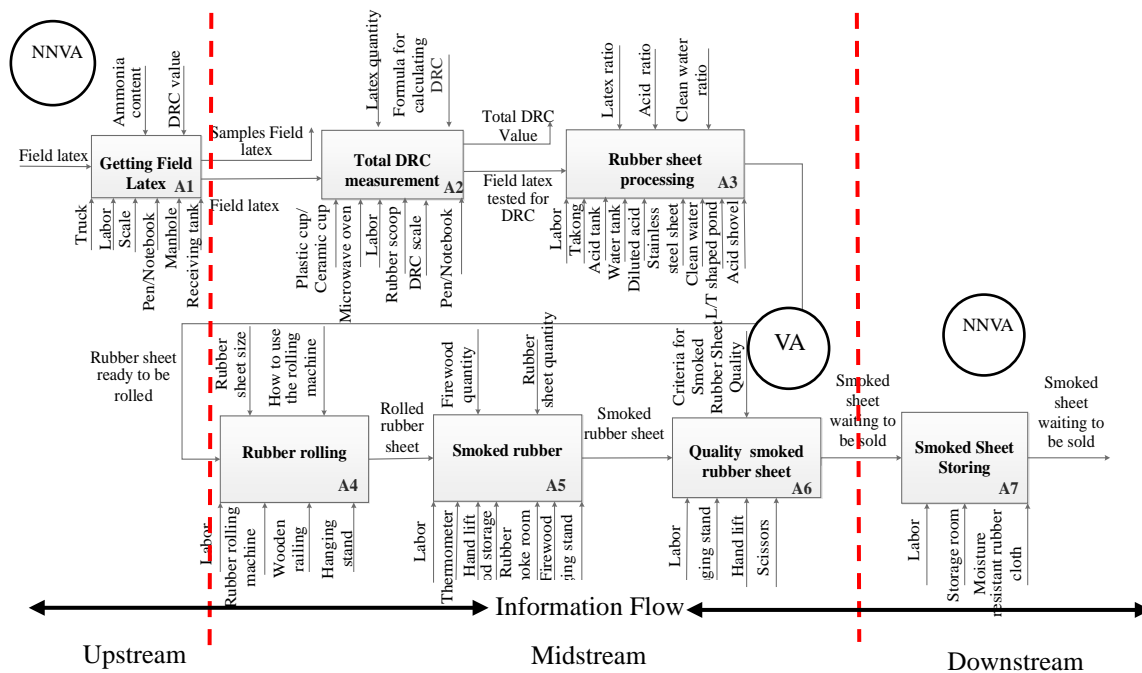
NNVA

Ammonia content
DRC value
Field latex
Getting Field Latex A1
Truck
Labor
Scale
Pen/Notebook
Manhole
Receiving tank

Samples Field latex
Field latex

Latex quantity
Formula for calculating DRC
Total DRC measurement A2
Plastic cup/ Ceramic cup
Microwave oven
Labor
Rubber scoop
DRC scale
Pen/Notebook

Total DRC Value
Field latex tested for DRC

Latex ratio
Acid ratio
Clean water ratio
Rubber sheet processing A3
Labor
Takong
Acid tank
Water tank
Diluted acid
Stainless steel sheet
Clean water
L/T shaped pond
Acid shovel

VA

NNVA

Rubber sheet ready to be rolled
Rubber sheet size
How to use the rolling machine
Rubber rolling A4
Labor
Rubber rolling machine
Wooden railing
Hanging stand

Rolled rubber sheet

Firewood quantity
Rubber sheet quantity
Smoked rubber A5
Labor
Thermometer
Hand lift
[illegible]od storage
Rubber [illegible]moke room
Firewood
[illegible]ging stand

Smoked rubber sheet

Criteria for Smoked Rubber Sheet Quality
Quality smoked rubber sheet A6
Labor
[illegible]ging stand
Hand lift
Scissors

Smoked sheet waiting to be sold

Smoked Sheet Storing A7
Labor
Storage room
Moisture resistant rubber cloth

Smoked sheet waiting to be sold

Information Flow

Upstream
Midstream
Downstream